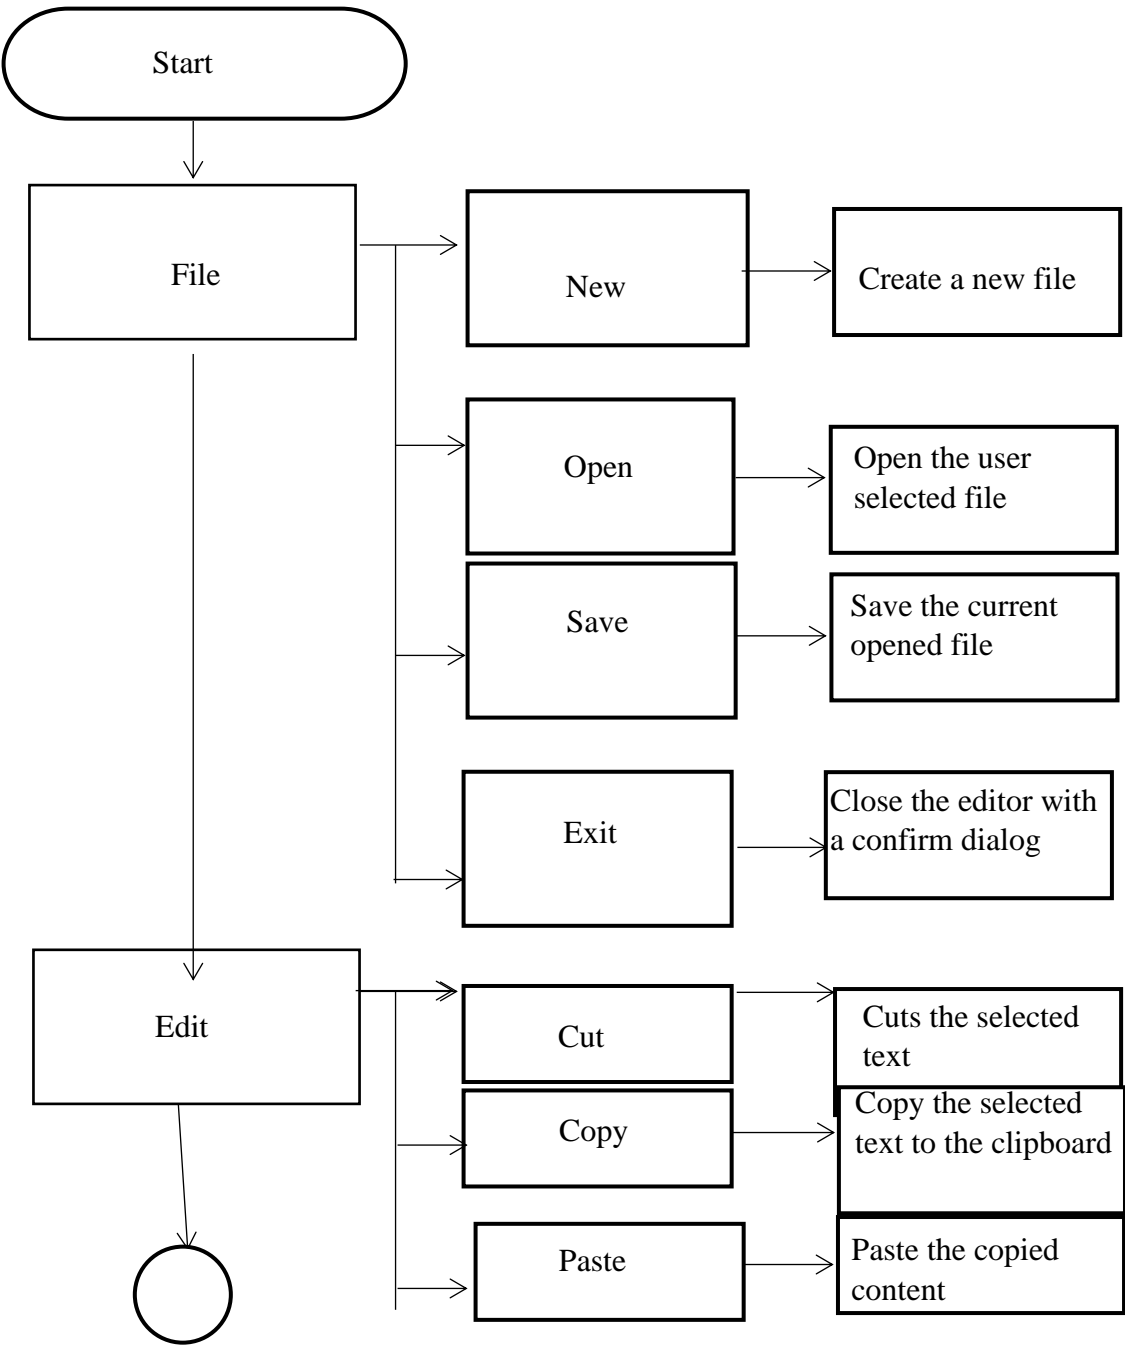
Start

File

New

Create a new file

Open

Open the user selected file

Save

Save the current opened file

Exit

Close the editor with a confirm dialog

Edit

Cut

Cuts the selected text

Copy

Copy the selected text to the clipboard

Paste

Paste the copied content